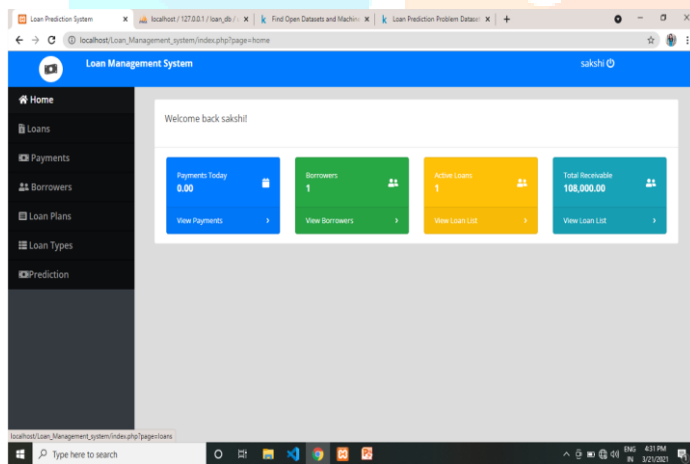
Loan Prediction System ×
localhost / 127.0.0.1 / loan_db / ×
Find Open Datasets and Machin ×
Loan Prediction Problem Datase ×
+

localhost/Loan_Management_system/index.php?page=home

Loan Management System
sakshi

Home
Loans
Payments
Borrowers
Loan Plans
Loan Types
Prediction

Welcome back sakshi!

Payments Today
0.00
View Payments

Borrowers
1
View Borrowers

Active Loans
1
View Loan List

Total Receivable
108,000.00
View Loan List

localhost/Loan_Management_system/index.php?page=loans

Type here to search

ENG IN
4:31 PM
3/21/2021